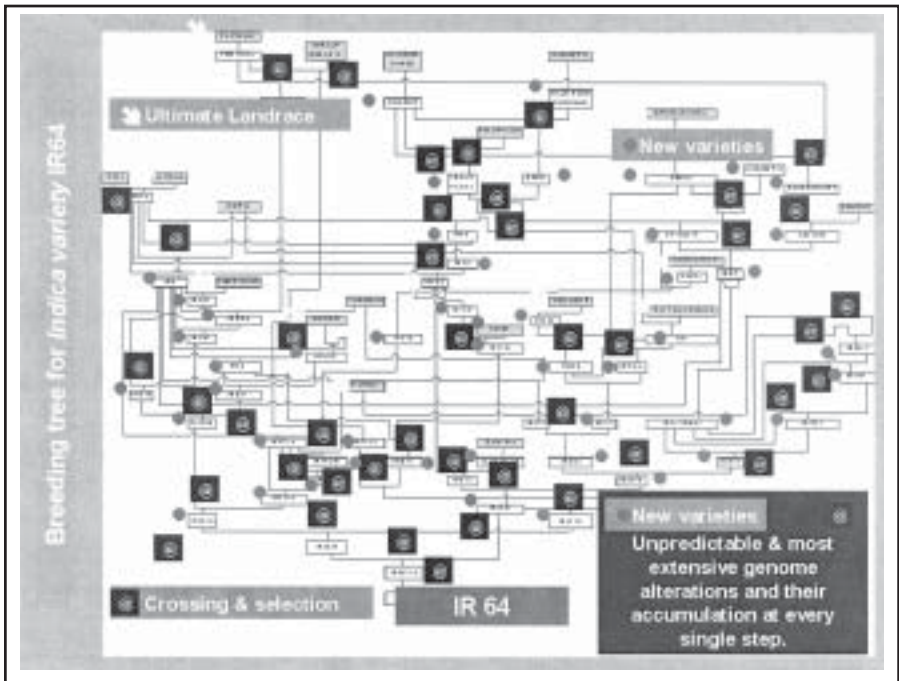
Breeding tree for *indica* variety IR64

Ultimate Landrace

New varieties

New varieties

Unpredictable & most extensive genome alterations and their accumulation at every single step.

Crossing & selection

IR 64